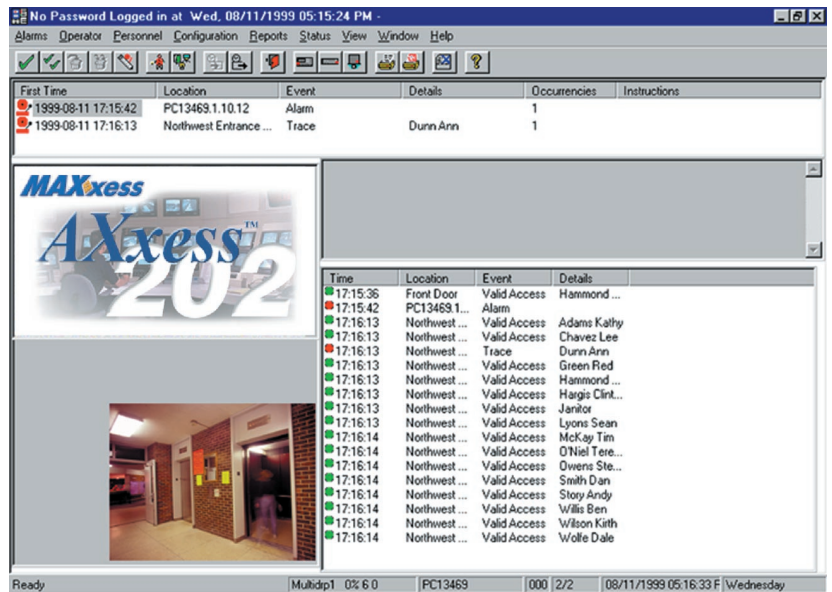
No Password Logged in at Wed, 08/11/1999 05:15:24 PM -

Alarms Operator Personnel Configuration Reports Status View Window Help

| First Time | Location | Event | Details | Occurencies | Instructions |
|---|---|---|---|---|---|
| 1999-08-11 17:15:42 | PC13469.1.10.12 | Alarm | | 1 | |
| 1999-08-11 17:16:13 | Northwest Entrance ... | Trace | Dunn Ann | 1 | |

MAXxess
AXxess™ 202

| Time | Location | Event | Details |
|---|---|---|---|
| 17:15:36 | Front Door | Valid Access | Hammond ... |
| 17:15:42 | PC13469.1... | Alarm | |
| 17:16:13 | Northwest ... | Valid Access | Adams Kathy |
| 17:16:13 | Northwest ... | Valid Access | Chavez Lee |
| 17:16:13 | Northwest ... | Trace | Dunn Ann |
| 17:16:13 | Northwest ... | Valid Access | Green Red |
| 17:16:13 | Northwest ... | Valid Access | Hammond ... |
| 17:16:13 | Northwest ... | Valid Access | Hargis Clint... |
| 17:16:13 | Northwest ... | Valid Access | Janitor |
| 17:16:13 | Northwest ... | Valid Access | Lyons Sean |
| 17:16:14 | Northwest ... | Valid Access | McKay Tim |
| 17:16:14 | Northwest ... | Valid Access | O'Niel Tere... |
| 17:16:14 | Northwest ... | Valid Access | Owens Ste... |
| 17:16:14 | Northwest ... | Valid Access | Smith Dan |
| 17:16:14 | Northwest ... | Valid Access | Story Andy |
| 17:16:14 | Northwest ... | Valid Access | Willis Ben |
| 17:16:14 | Northwest ... | Valid Access | Wilson Kirth |
| 17:16:14 | Northwest ... | Valid Access | Wolfe Dale |

Ready | Multidrp1 0% 6 0 | PC13469 | 000 2/2 | 08/11/1999 05:16:33 F | Wednesday